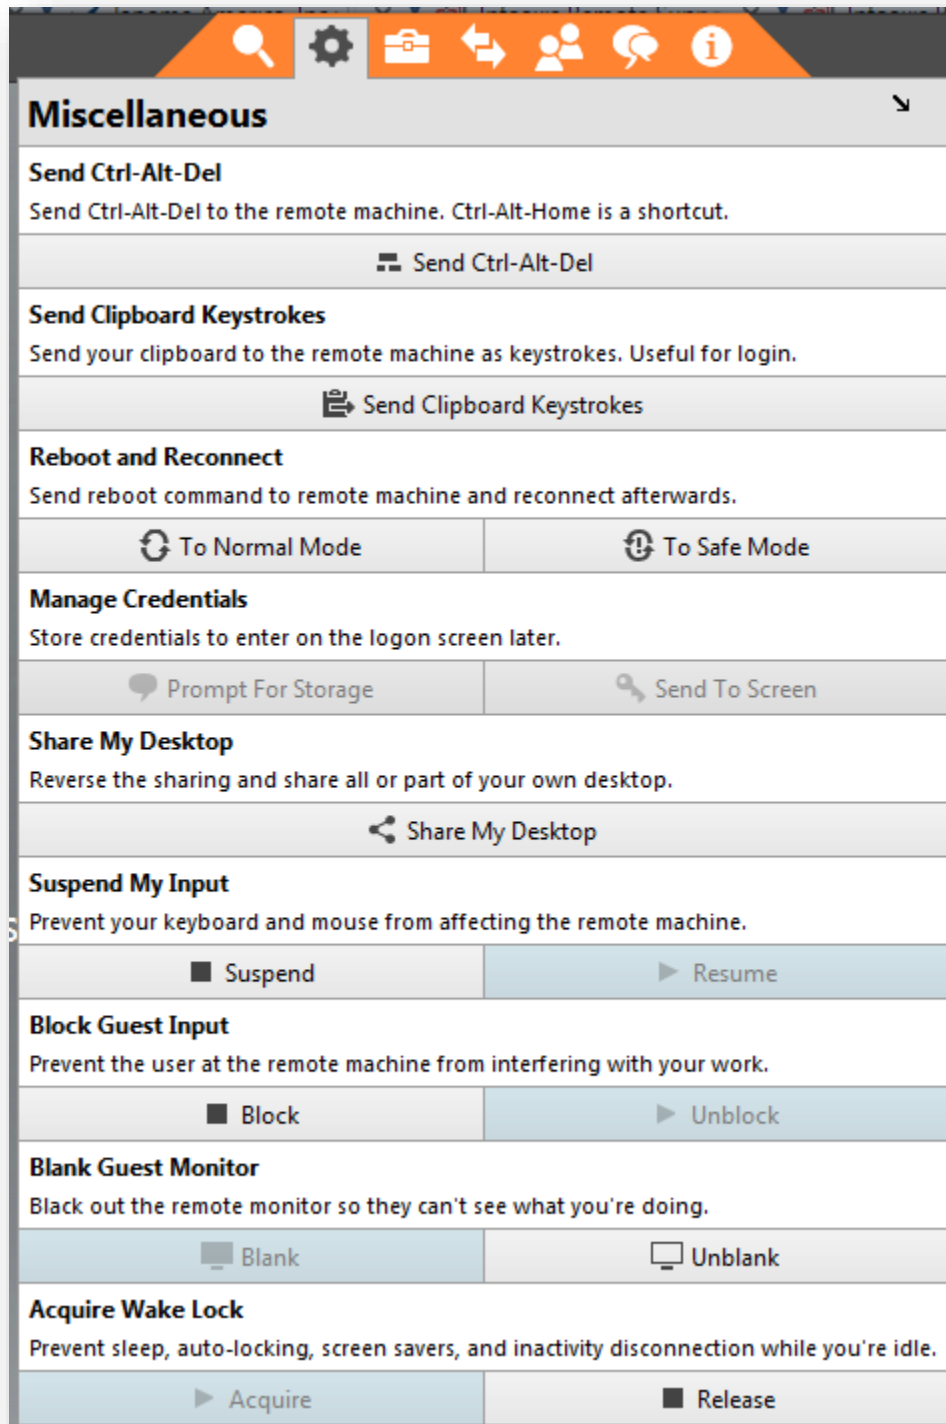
Miscellaneous

Send Ctrl-Alt-Del
Send Ctrl-Alt-Del to the remote machine. Ctrl-Alt-Home is a shortcut.

Send Ctrl-Alt-Del

Send Clipboard Keystrokes
Send your clipboard to the remote machine as keystrokes. Useful for login.

Send Clipboard Keystrokes

Reboot and Reconnect
Send reboot command to remote machine and reconnect afterwards.

To Normal Mode | To Safe Mode

Manage Credentials
Store credentials to enter on the logon screen later.

Prompt For Storage | Send To Screen

Share My Desktop
Reverse the sharing and share all or part of your own desktop.

Share My Desktop

Suspend My Input
Prevent your keyboard and mouse from affecting the remote machine.

Suspend | Resume

Block Guest Input
Prevent the user at the remote machine from interfering with your work.

Block | Unblock

Blank Guest Monitor
Black out the remote monitor so they can't see what you're doing.

Blank | Unblank

Acquire Wake Lock
Prevent sleep, auto-locking, screen savers, and inactivity disconnection while you're idle.

Acquire | Release